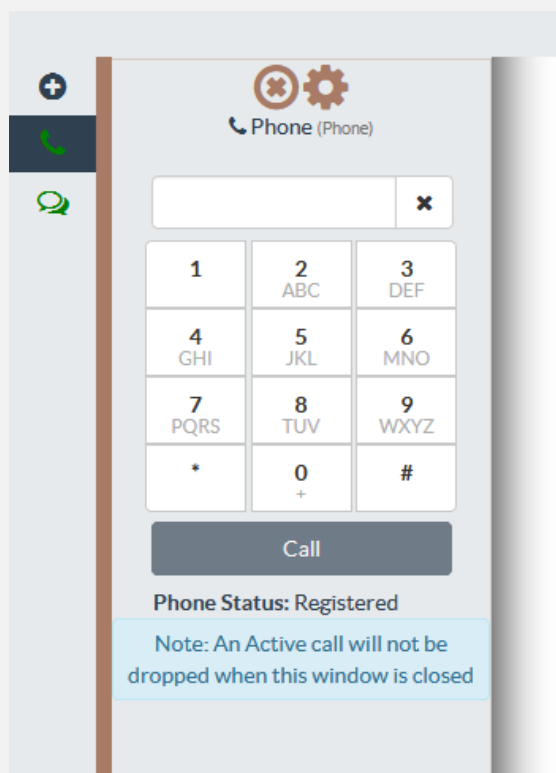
Phone (Phone)

| 1 | 2 ABC | 3 DEF |
|---|---|---|
| 4 GHI | 5 JKL | 6 MNO |
| 7 PQRS | 8 TUV | 9 WXYZ |
| * | 0 + | # |

Call

**Phone Status:** Registered

Note: An Active call will not be dropped when this window is closed